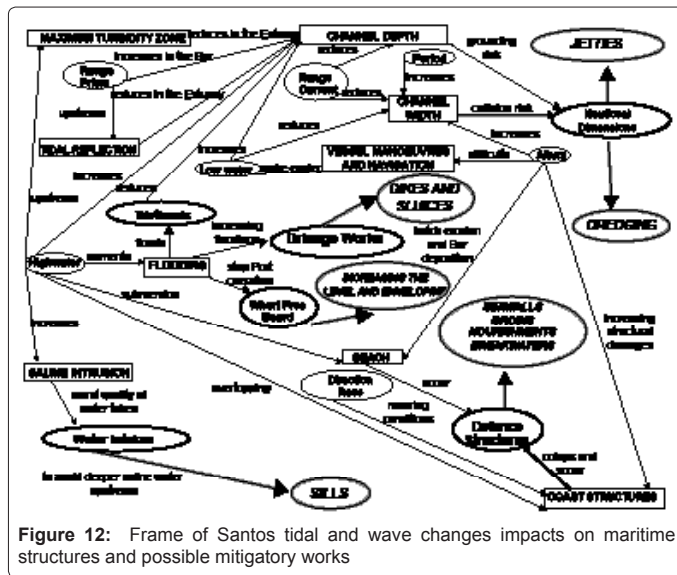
MAXIMUM TURBIDITY ZONE

reduces in the Estuary

CHANNEL DEPTH

reduces

grounding risk

JETTIES

increases in the Bar

Range Prism

reduces in the Estuary

upstream

Period

increases

Range Current

reduces

CHANNEL WIDTH

collision risk

Nautical Dimensions

TIDAL REFLECTION

reduces

increases

Increases

Low water

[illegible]

VESSEL MANOEUVRING AND NAVIGATION

difficulty

Wave

DREDGING

increases

reduces

upstream

Wetlands

increasing frequency

DIKES AND SLUICES

floods

Drainage Works

holds erosion and Bar deposition

Highwater

increases

FLOODING

stop Port operation

INCREASING THE LEVEL AND ENVELOPING

submersion

Wharf Free Board

SEAWALLS GROINS NOURISHMENTS BREAKWATERS

increasing structural damages

increases

BEACH

Direction Rose

scour

SALINE INTRUSION

worst quality at water intakes

overtopping

rearring positions

Defence Structures

collapse and scour

Water Intakes

to avoid deeper saline water upstream

SILLS

COAST STRUCTURES

Figure 12: Frame of Santos tidal and wave changes impacts on maritime structures and possible mitigatory works